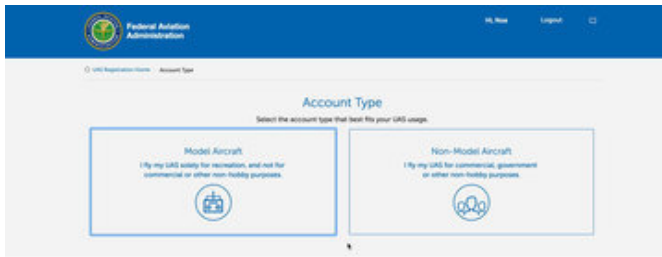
Federal Aviation Administration

Hi, Noe Logout

UAS Registration Home > Account Type

Account Type

Select the account type that best fits your UAS usage.

Model Aircraft

I fly my UAS solely for recreation, and not for commercial or other non-hobby purposes.

Non-Model Aircraft

I fly my UAS for commercial, government or other non-hobby purposes.